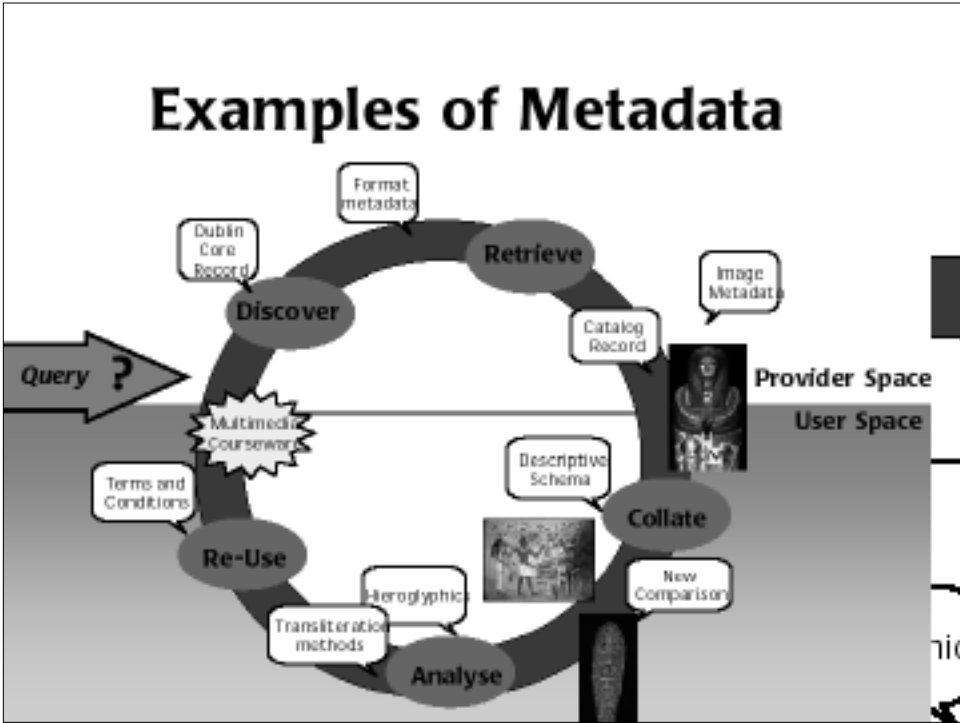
Examples of Metadata

Format metadata

Dublin Core Record

Retrieve

Image Metadata

Discover

Catalog Record

Query ?

Provider Space

User Space

Multimedia Courseware

Descriptive Schema

Terms and Conditions

Collate

Re-Use

New Comparison

Hieroglyphics

Transliteration methods

Analyse

nic